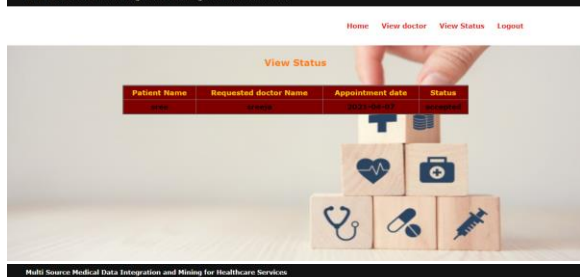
Home View doctor View Status Logout

View Status

| Patient Name | Requested doctor Name | Appointment date | Status |
|---|---|---|---|
| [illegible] | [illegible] | 2021-04-0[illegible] | accepted |

Multi Source Medical Data Integration and Mining for Healthcare Services